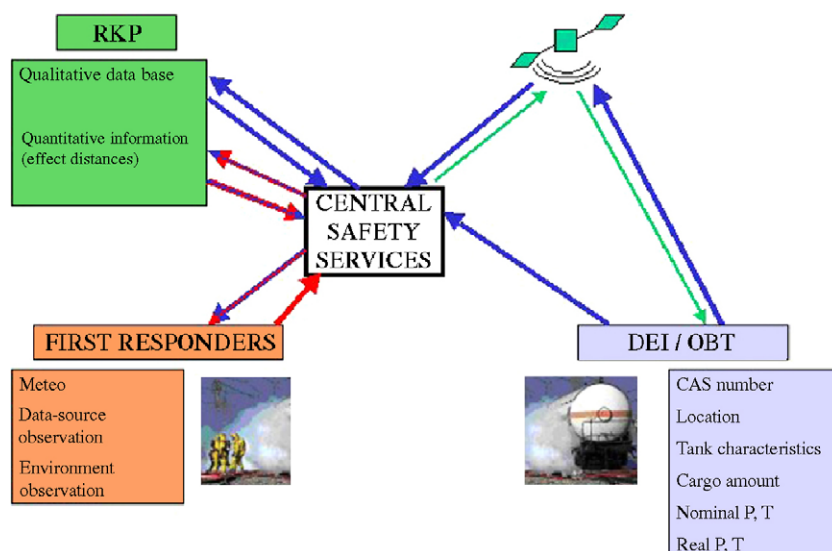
RKP

Qualitative data base

Quantitative information (effect distances)

CENTRAL SAFETY SERVICES

FIRST RESPONDERS

Meteo

Data-source observation

Environment observation

DEI / OBT

CAS number

Location

Tank characteristics

Cargo amount

Nominal P, T

Real P, T